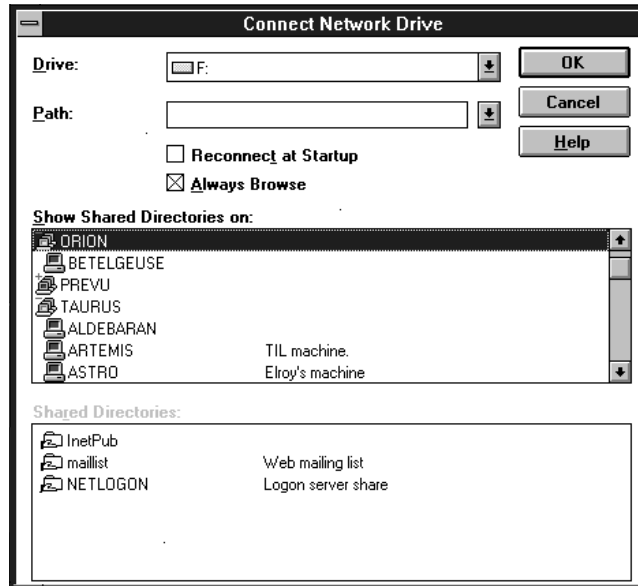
Connect Network Drive

Drive: F:

Path:

OK

Cancel

Help

Reconnect at Startup

Always Browse

Show Shared Directories on:

ORION
BETELGEUSE
PREVU
TAURUS
ALDEBARAN
ARTEMIS TIL machine.
ASTRO Elroy's machine

Shared Directories:

InetPub
maillist Web mailing list
NETLOGON Logon server share